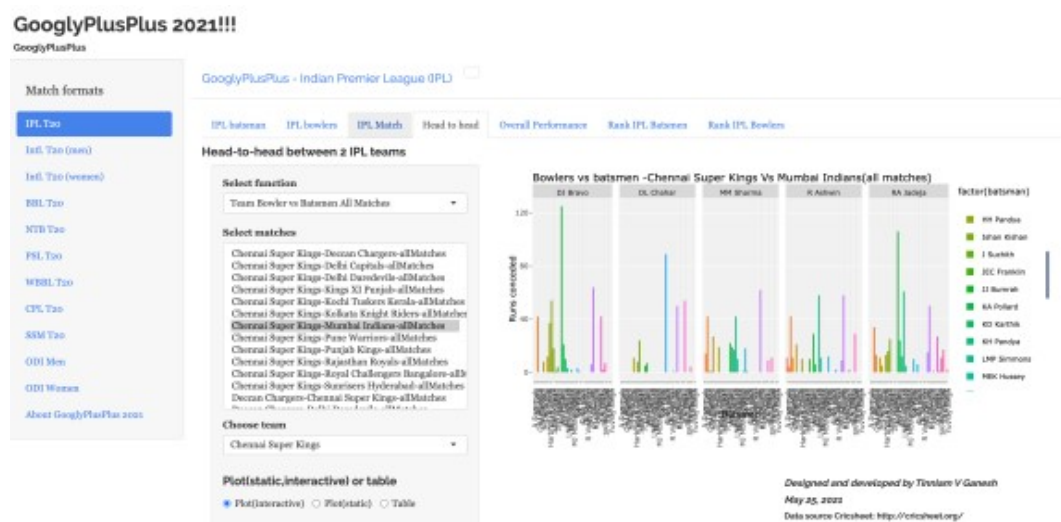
GooglyPlusPlus 2021!!!

GooglyPlusPlus

Match formats

IPL T20

Intl. T20 (men)

Intl. T20 (women)

BBL T20

NTB T20

PSL T20

WBBL T20

CPL T20

SSM T20

ODI Men

ODI Women

About GooglyPlusPlus 2021

GooglyPlusPlus - Indian Premier League (IPL)

IPL batsmen | IPL bowlers | IPL Match | Head to head | Overall Performance | Rank IPL Batsmen | Rank IPL Bowlers

Head-to-head between 2 IPL teams

Select function

Team Bowler vs Batsmen All Matches

Select matches

Chennai Super Kings-Deccan Chargers-allMatches
Chennai Super Kings-Delhi Capitals-allMatches
Chennai Super Kings-Delhi Daredevils-allMatches
Chennai Super Kings-Kings XI Punjab-allMatches
Chennai Super Kings-Kochi Tuskers Kerala-allMatches
Chennai Super Kings-Kolkata Knight Riders-allMatches
Chennai Super Kings-Mumbai Indians-allMatches
Chennai Super Kings-Pune Warriors-allMatches
Chennai Super Kings-Punjab Kings-allMatches
Chennai Super Kings-Rajasthan Royals-allMatches
Chennai Super Kings-Royal Challengers Bangalore-allM
Chennai Super Kings-Sunrisers Hyderabad-allMatches
Deccan Chargers-Chennai Super Kings-allMatches
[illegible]

Choose team

Chennai Super Kings

Plot(static,interactive) or table

Plot(interactive) Plot(static) Table

Bowlers vs batsmen -Chennai Super Kings Vs Mumbai Indians(all matches)

DJ Bravo | DL Chahar | MM Sharma | R Ashwin | RA Jadeja

Runs conceded

120
80
40
0

batsman

factor(batsman)

HH Pandya
Ishan Kishan
J Suchith
JEC Franklin
JJ Bumrah
KA Pollard
KD Karthik
KH Pandya
LMP Simmons
MEK Hussey

Designed and developed by Tinniam V Ganesh

May 25, 2021

Data source Cricsheet: http://cricsheet.org/